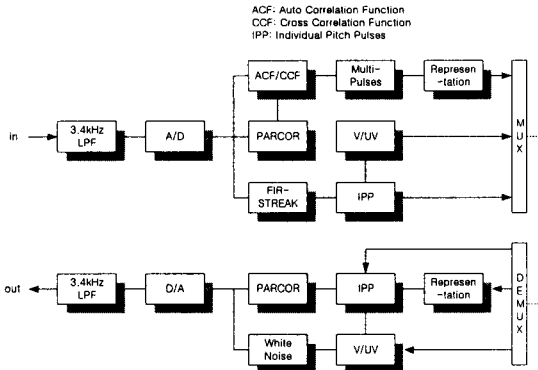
ACF: Auto Correlation Function
CCF: Cross Correlation Function
IPP: Individual Pitch Pulses

in

3.4kHz LPF

A/D

ACF/CCF

Multi-Pulses

Represen-tation

PARCOR

V/UV

FIR-STREAK

IPP

M U X

out

3.4kHz LPF

D/A

PARCOR

IPP

Represen-tation

White Noise

V/UV

D E M U X